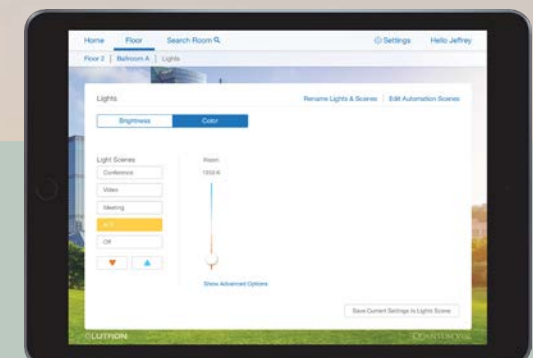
Home Floor Search Room

Settings Hello Jeffrey

Floor 2 | Ballroom A | Lights

Lights

Rename Lights & Scenes | Edit Automation Scenes

Brightness Color

Light Scenes

Conference

Video

Meeting

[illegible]

Off

Room

1200 K

Show Advanced Options

Save Current Settings to Lights Scene

LUTRON

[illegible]